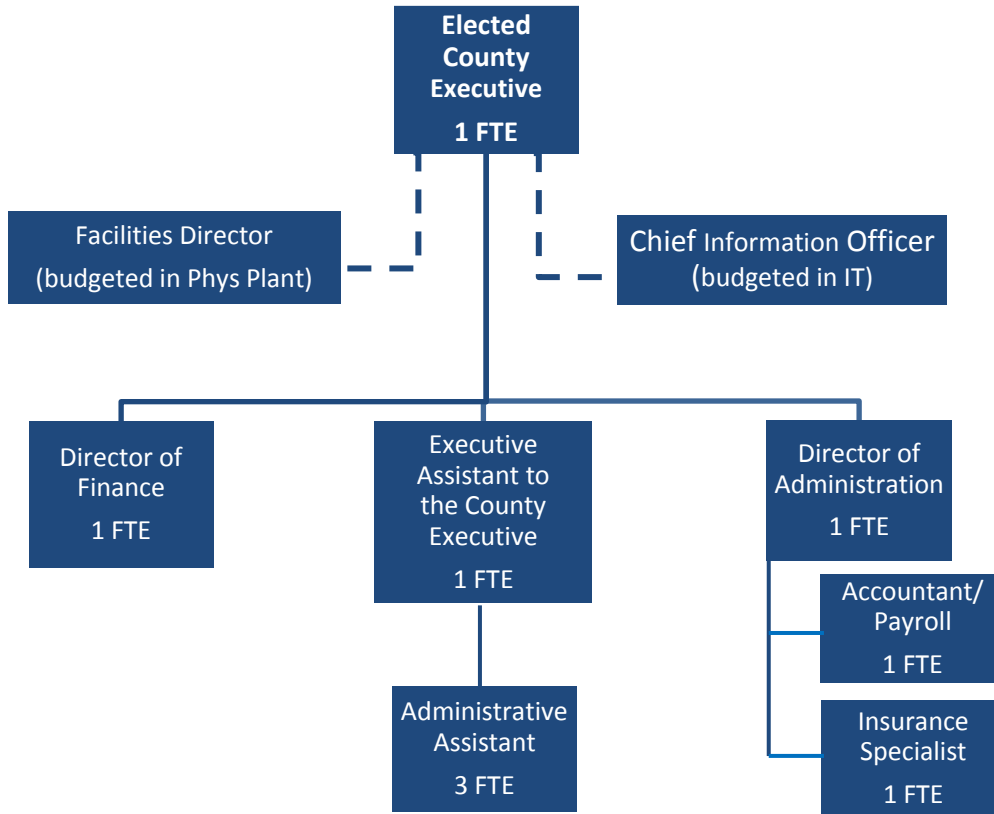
Elected County Executive
1 FTE

Facilities Director
(budgeted in Phys Plant)

Chief Information Officer
(budgeted in IT)

Director of Finance
1 FTE

Executive Assistant to the County Executive
1 FTE

Administrative Assistant
3 FTE

Director of Administration
1 FTE

Accountant/ Payroll
1 FTE

Insurance Specialist
1 FTE